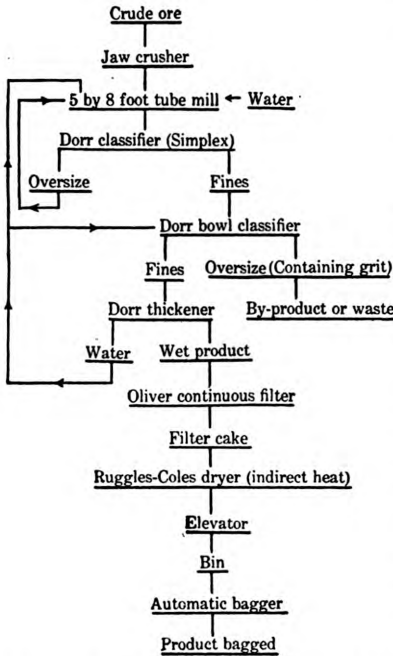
Crude ore

Jaw crusher

5 by 8 foot tube mill

Water

Dorr classifier (Simplex)

Oversize

Fines

Dorr bowl classifier

Fines

Oversize (Containing grit)

Dorr thickener

By-product or waste

Water

Wet product

Oliver continuous filter

Filter cake

Ruggles-Coles dryer (indirect heat)

Elevator

Bin

Automatic bagger

Product bagged